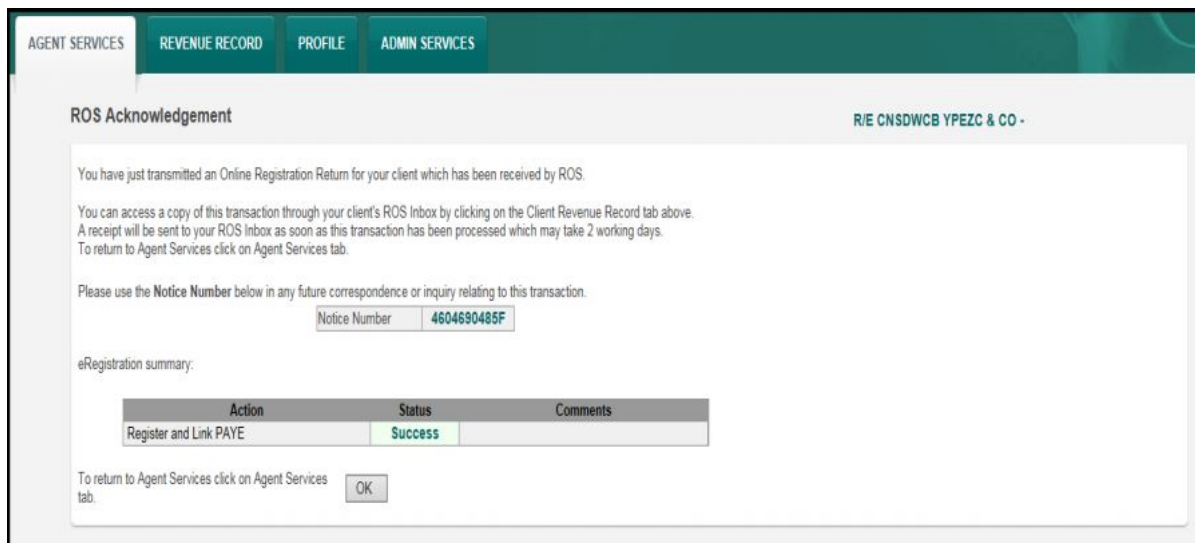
AGENT SERVICES REVENUE RECORD PROFILE ADMIN SERVICES

ROS Acknowledgement

R/E CNSDWCB YPEZC & CO -

You have just transmitted an Online Registration Return for your client which has been received by ROS.

You can access a copy of this transaction through your client's ROS Inbox by clicking on the Client Revenue Record tab above. A receipt will be sent to your ROS Inbox as soon as this transaction has been processed which may take 2 working days. To return to Agent Services click on Agent Services tab.

Please use the Notice Number below in any future correspondence or inquiry relating to this transaction.

| Notice Number | 4604690485F |
|---|---|

eRegistration summary:

| Action | Status | Comments |
|---|---|---|
| Register and Link PAYE | Success | |

To return to Agent Services click on Agent Services tab.

OK